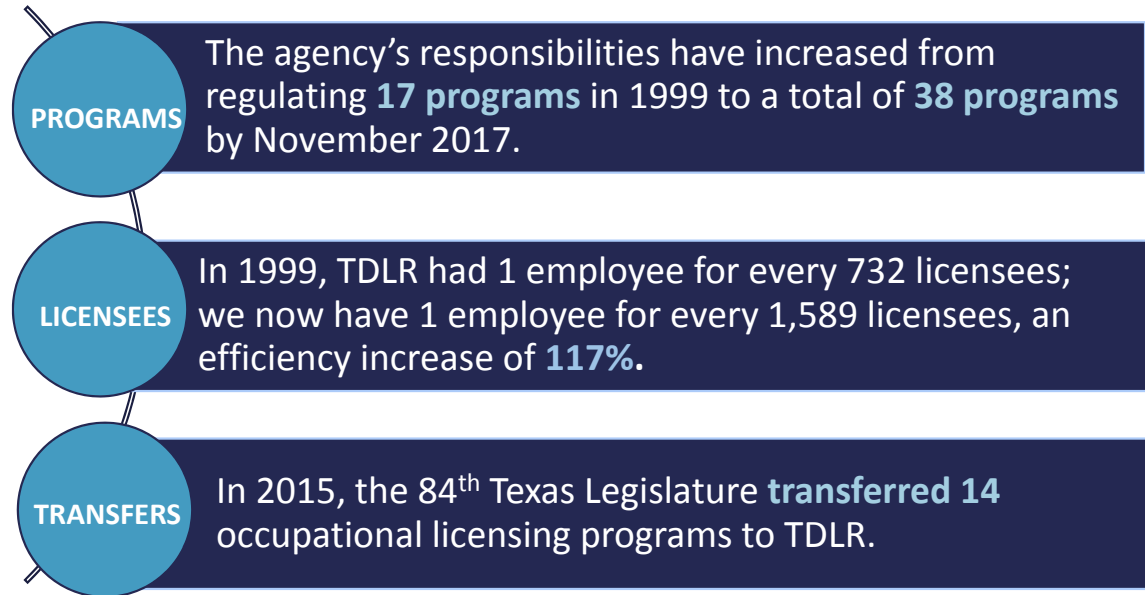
PROGRAMS

The agency’s responsibilities have increased from regulating 17 programs in 1999 to a total of 38 programs by November 2017.

LICENSEES

In 1999, TDLR had 1 employee for every 732 licensees; we now have 1 employee for every 1,589 licensees, an efficiency increase of 117%.

TRANSFERS

In 2015, the 84$^{th}$ Texas Legislature transferred 14 occupational licensing programs to TDLR.